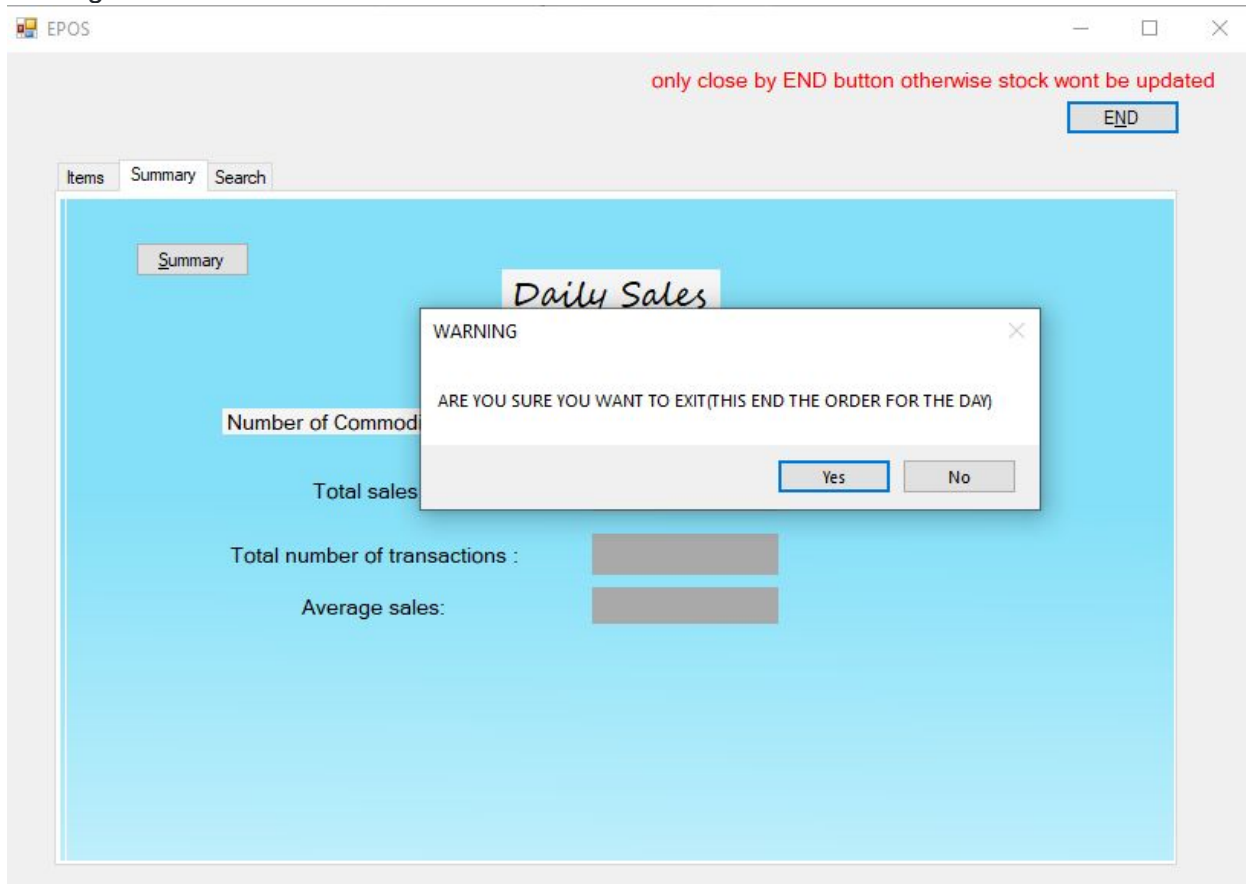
EPOS

only close by END button otherwise stock wont be updated

END

Items Summary Search

Summary

Daily Sales

WARNING

ARE YOU SURE YOU WANT TO EXIT(THIS END THE ORDER FOR THE DAY)

Yes No

Number of Commodi

Total sales

Total number of transactions :

Average sales: